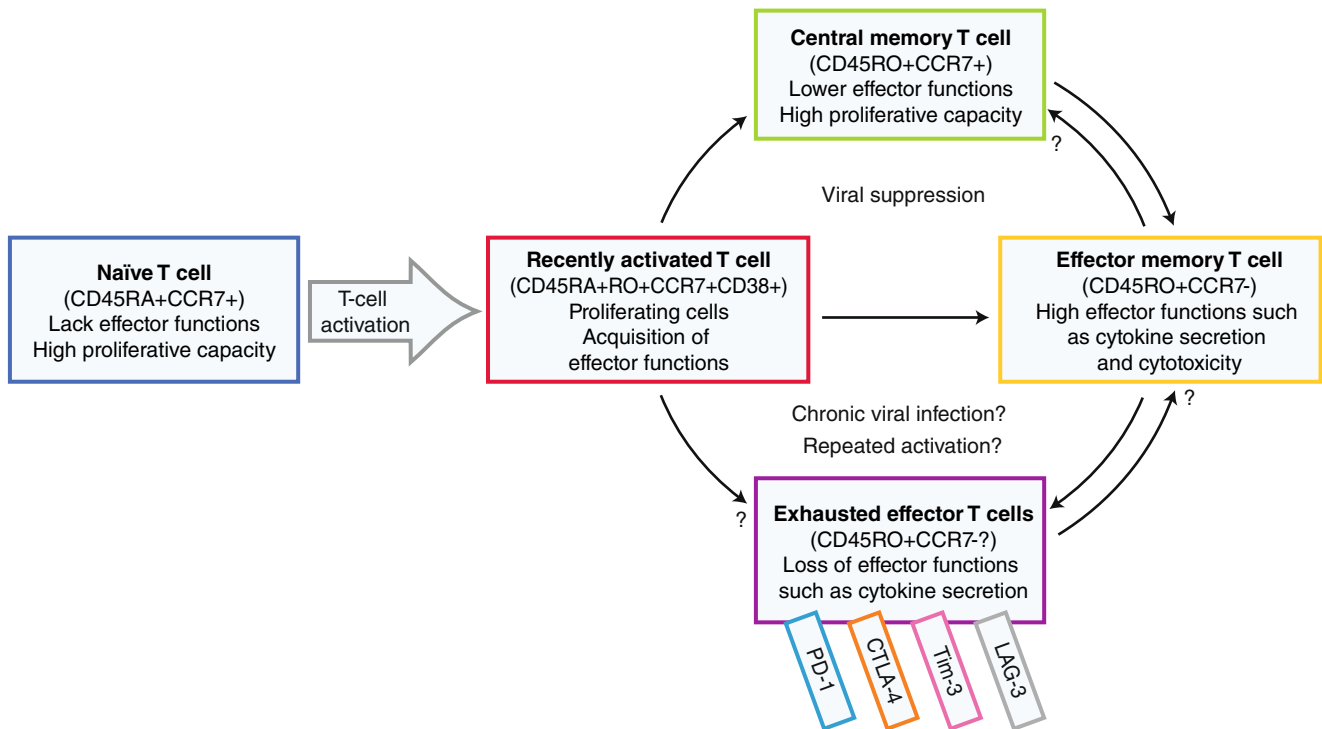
Central memory T cell
(CD45RO+CCR7+)
Lower effector functions
High proliferative capacity

?

Viral suppression

Naïve T cell
(CD45RA+CCR7+)
Lack effector functions
High proliferative capacity

T-cell activation

Recently activated T cell
(CD45RA+RO+CCR7+CD38+)
Proliferating cells
Acquisition of effector functions

Effector memory T cell
(CD45RO+CCR7-)
High effector functions such as cytokine secretion and cytotoxicity

?

Chronic viral infection?

Repeated activation?

?

Exhausted effector T cells
(CD45RO+CCR7-?)
Loss of effector functions such as cytokine secretion

PD-1

CTLA-4

Tim-3

LAG-3